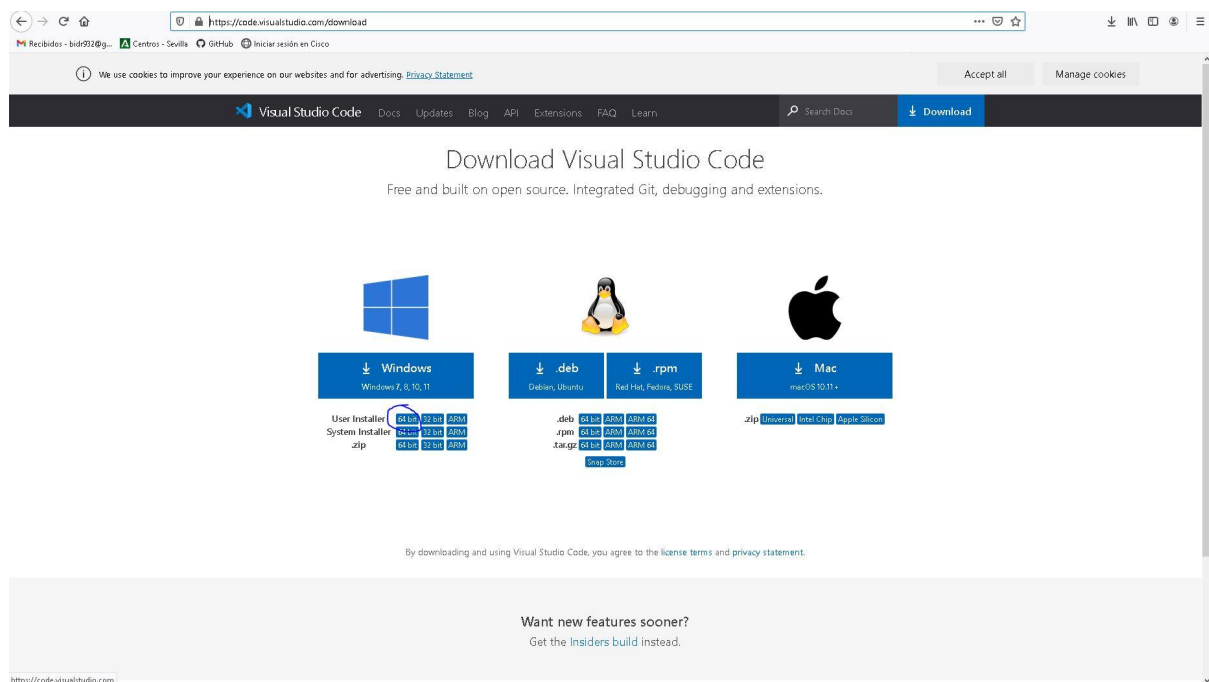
https://code.visualstudio.com/download

Recibidos - bidr932@g... Centros - Sevilla GitHub Iniciar sesión en Cisco

We use cookies to improve your experience on our websites and for advertising. Privacy Statement

Accept all

Manage cookies

Visual Studio Code Docs Updates Blog API Extensions FAQ Learn

Search Docs

Download

Download Visual Studio Code

Free and built on open source. Integrated Git, debugging and extensions.

Windows
Windows 7, 8, 10, 11

.deb
Debian, Ubuntu

.rpm
Red Hat, Fedora, SUSE

Mac
macOS 10.11+

User Installer 64 bit 32 bit ARM
System Installer 64 bit 32 bit ARM
.zip 64 bit 32 bit ARM

.deb 64 bit ARM ARM 64
.rpm 64 bit ARM ARM 64
.tar.gz 64 bit ARM ARM 64
Snap Store

.zip Universal Intel Chip Apple Silicon

By downloading and using Visual Studio Code, you agree to the license terms and privacy statement.

Want new features sooner?

Get the Insiders build instead.

https://code.visualstudio.com